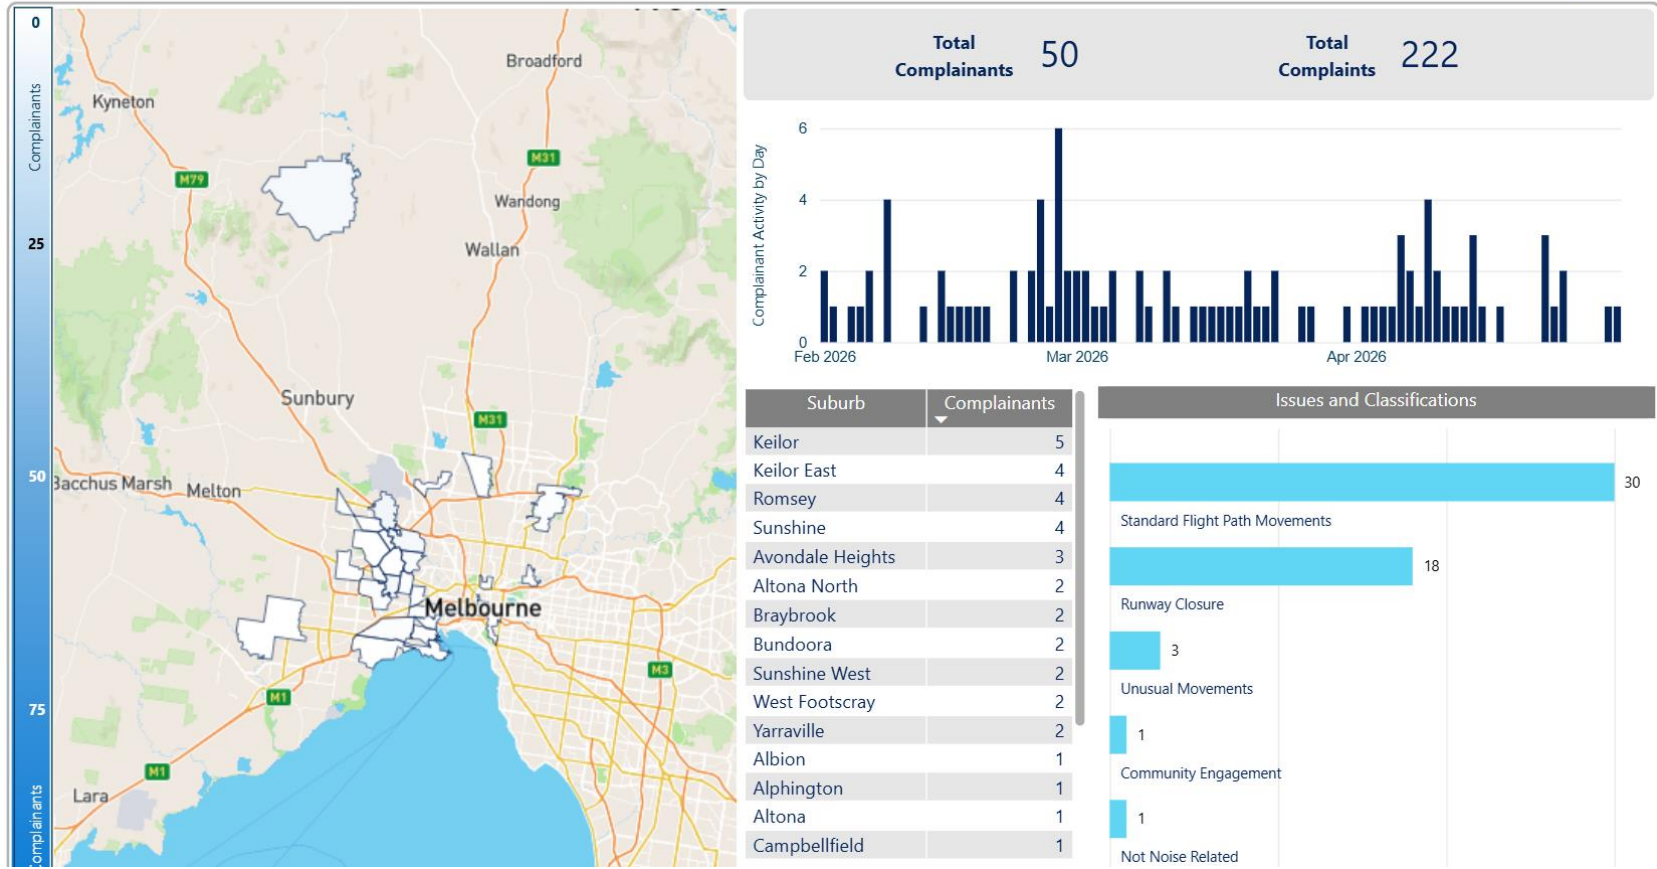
0
Complainants
25
50
75
Complainants

Broadford
Kyneton
M79
M31
Wandong
Wallan
Sunbury
M31
Bacchus Marsh
Melton
Melbourne
M1
M3
M1
Lara

Total Complainants 50
Total Complaints 222

Complainant Activity by Day
6
4
2
0
Feb 2026
Mar 2026
Apr 2026

| Suburb | Complainants |
|---|---|
| Keilor | 5 |
| Keilor East | 4 |
| Romsey | 4 |
| Sunshine | 4 |
| Avondale Heights | 3 |
| Altona North | 2 |
| Braybrook | 2 |
| Bundoora | 2 |
| Sunshine West | 2 |
| West Footscray | 2 |
| Yarraville | 2 |
| Albion | 1 |
| Alphington | 1 |
| Altona | 1 |
| Campbellfield | 1 |

Issues and Classifications
30
Standard Flight Path Movements
18
Runway Closure
3
Unusual Movements
1
Community Engagement
1
Not Noise Related